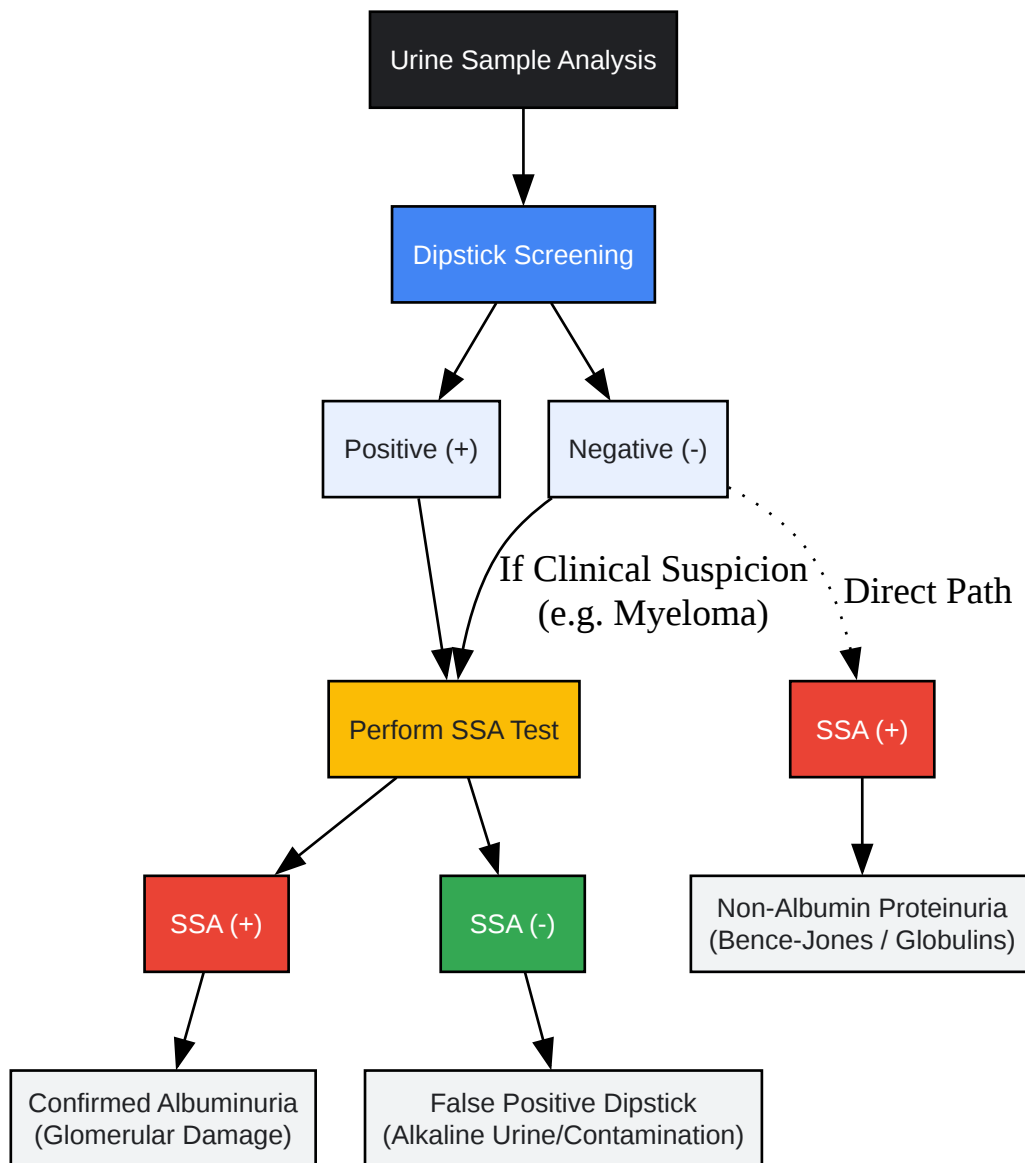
Urine Sample Analysis

Dipstick Screening

Positive (+)

Negative (-)

If Clinical Suspicion (e.g. Myeloma)

Direct Path

Perform SSA Test

SSA (+)

SSA (+)

SSA (-)

Non-Albumin Proteinuria (Bence-Jones / Globulins)

Confirmed Albuminuria (Glomerular Damage)

False Positive Dipstick (Alkaline Urine/Contamination)